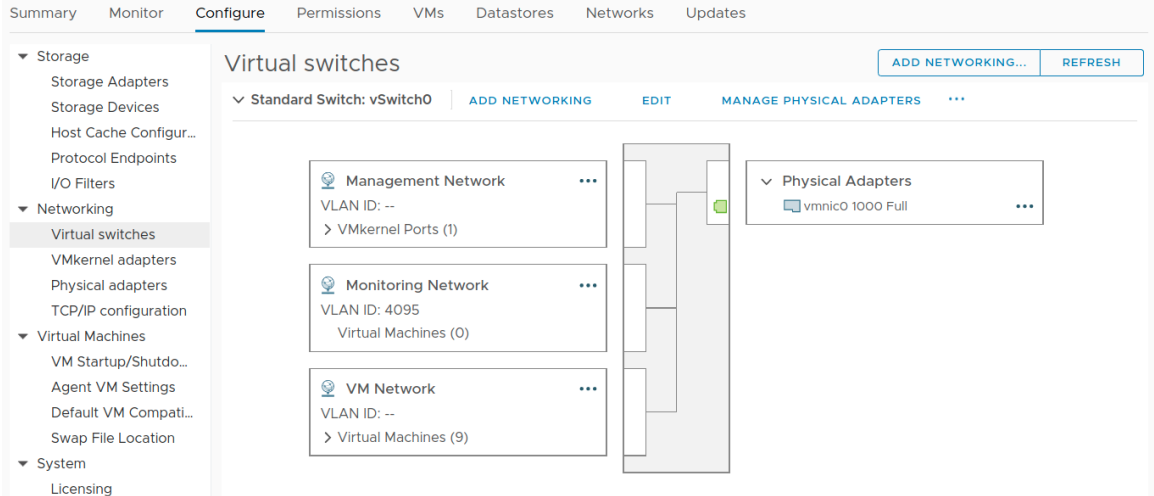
Summary Monitor Configure Permissions VMs Datastores Networks Updates

▾ Storage
Storage Adapters
Storage Devices
Host Cache Configur...
Protocol Endpoints
I/O Filters
▾ Networking
Virtual switches
VMkernel adapters
Physical adapters
TCP/IP configuration
▾ Virtual Machines
VM Startup/Shutdo...
Agent VM Settings
Default VM Compati...
Swap File Location
▾ System
Licensing

Virtual switches

ADD NETWORKING... REFRESH

∨ Standard Switch: vSwitch0 ADD NETWORKING EDIT MANAGE PHYSICAL ADAPTERS •••

Management Network •••
VLAN ID: --
> VMkernel Ports (1)

Monitoring Network •••
VLAN ID: 4095
Virtual Machines (0)

VM Network •••
VLAN ID: --
> Virtual Machines (9)

∨ Physical Adapters
vmnic0 1000 Full •••